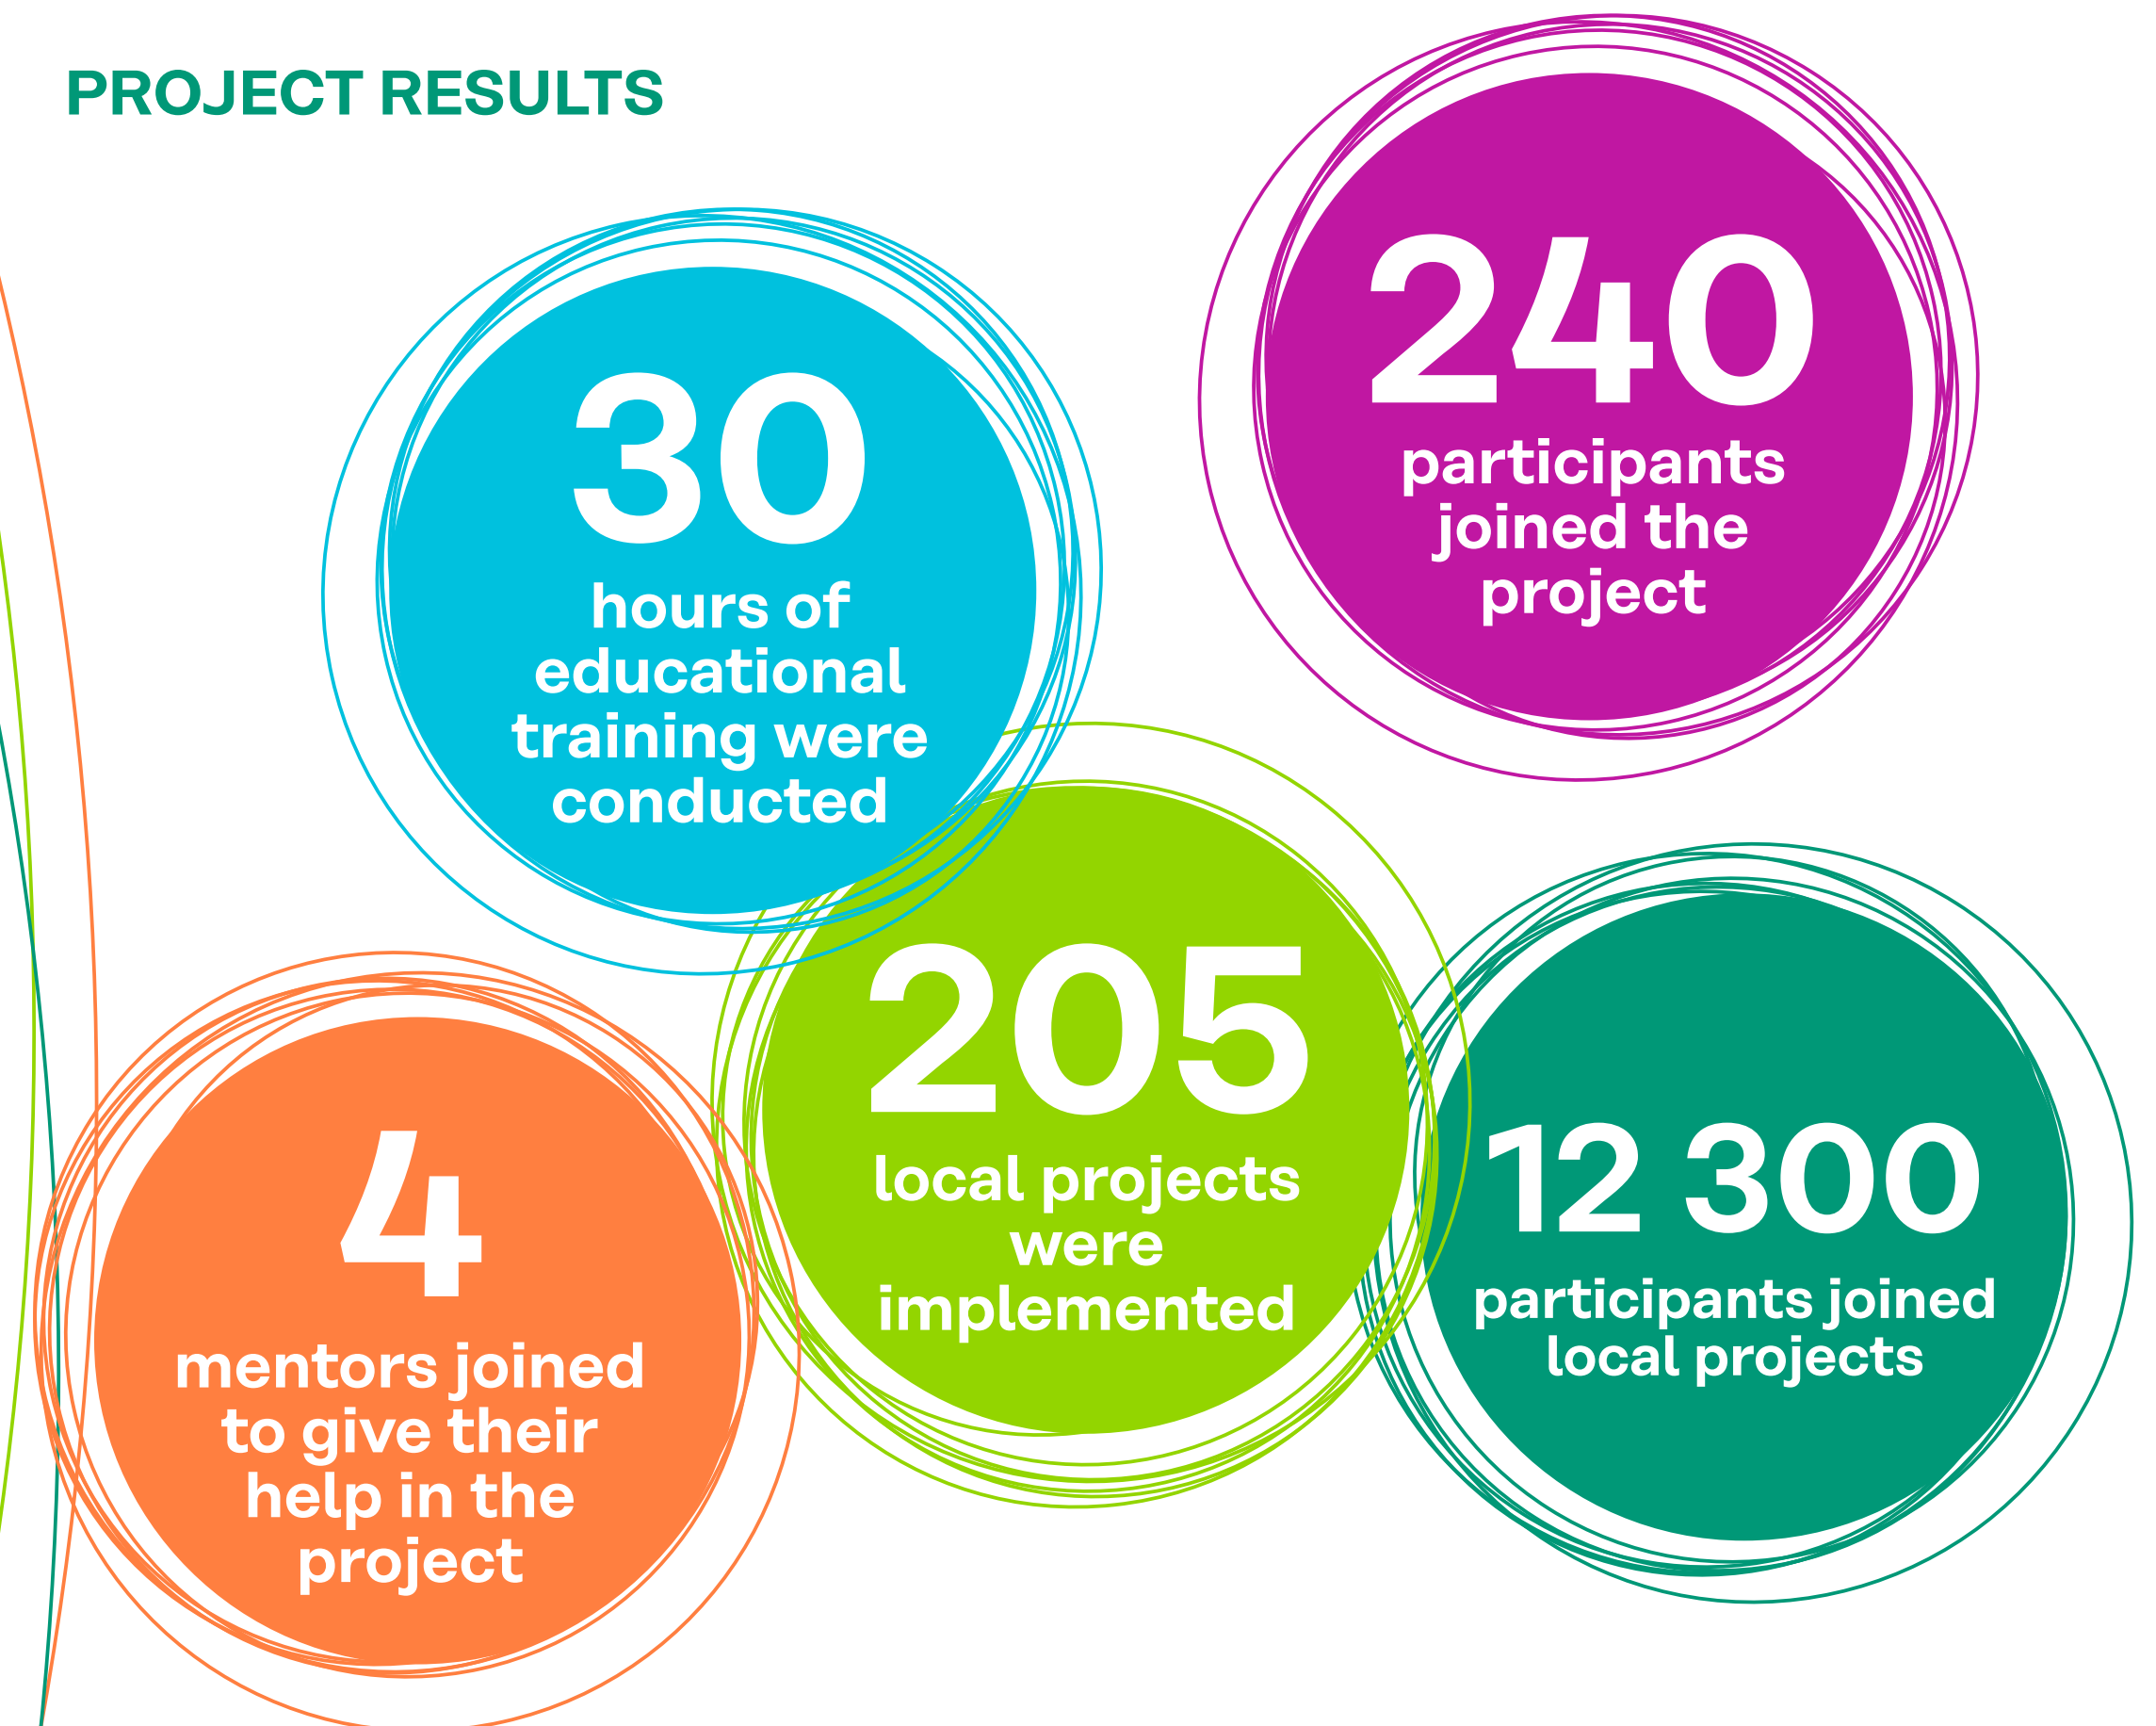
PROJECT RESULTS

30
hours of educational training were conducted

240
participants joined the project

205
local projects were implemented

4
mentors joined to give their help in the project

12 300
participants joined local projects